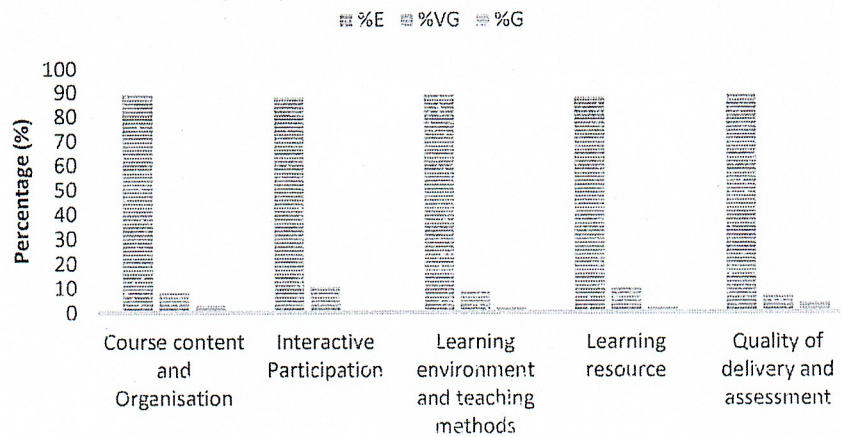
%E %VG %G

100
90
80
70
60
50
40
30
20
10
0

Percentage (%)

Course content and Organisation

Interactive Participation

Learning environment and teaching methods

Learning resource

Quality of delivery and assessment